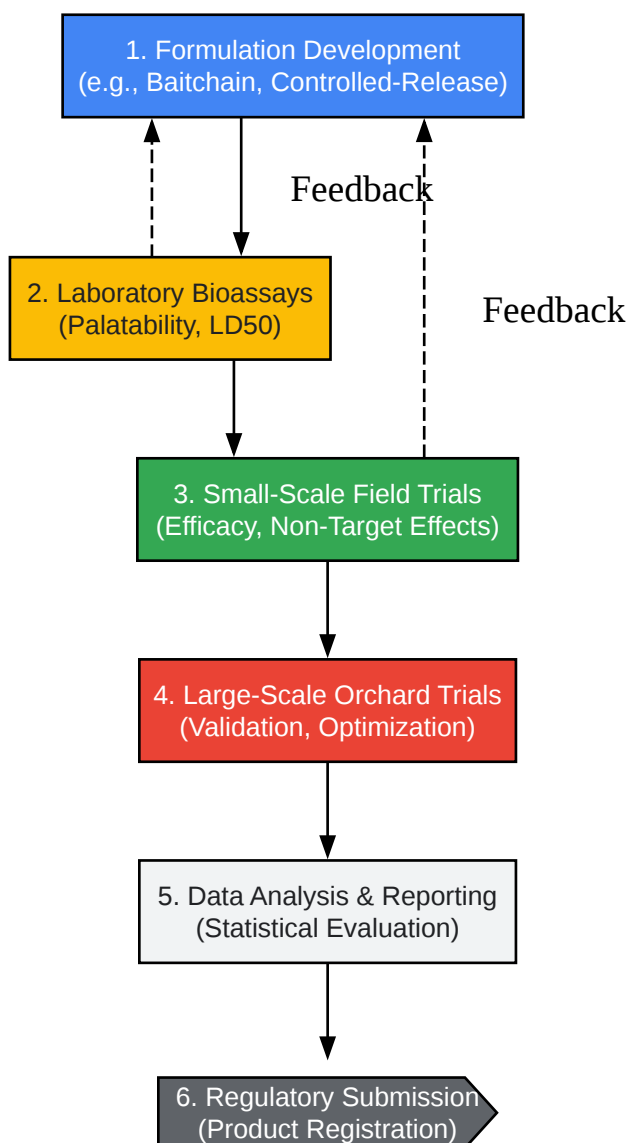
1. Formulation Development
(e.g., Baitchain, Controlled-Release)

Feedback

2. Laboratory Bioassays
(Palatability, LD50)

Feedback

3. Small-Scale Field Trials
(Efficacy, Non-Target Effects)

4. Large-Scale Orchard Trials
(Validation, Optimization)

5. Data Analysis & Reporting
(Statistical Evaluation)

6. Regulatory Submission
(Product Registration)